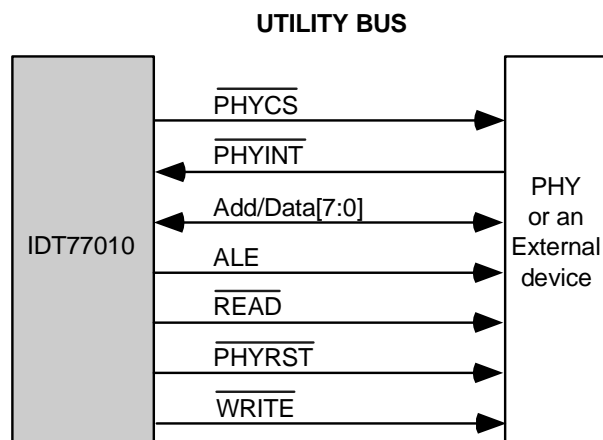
UTILITY BUS

IDT77010

$\overline{\text{PHYCS}}$

$\overline{\text{PHYINT}}$

Add/Data[7:0]

ALE

$\overline{\text{READ}}$

$\overline{\text{PHYRST}}$

$\overline{\text{WRITE}}$

PHY or an External device